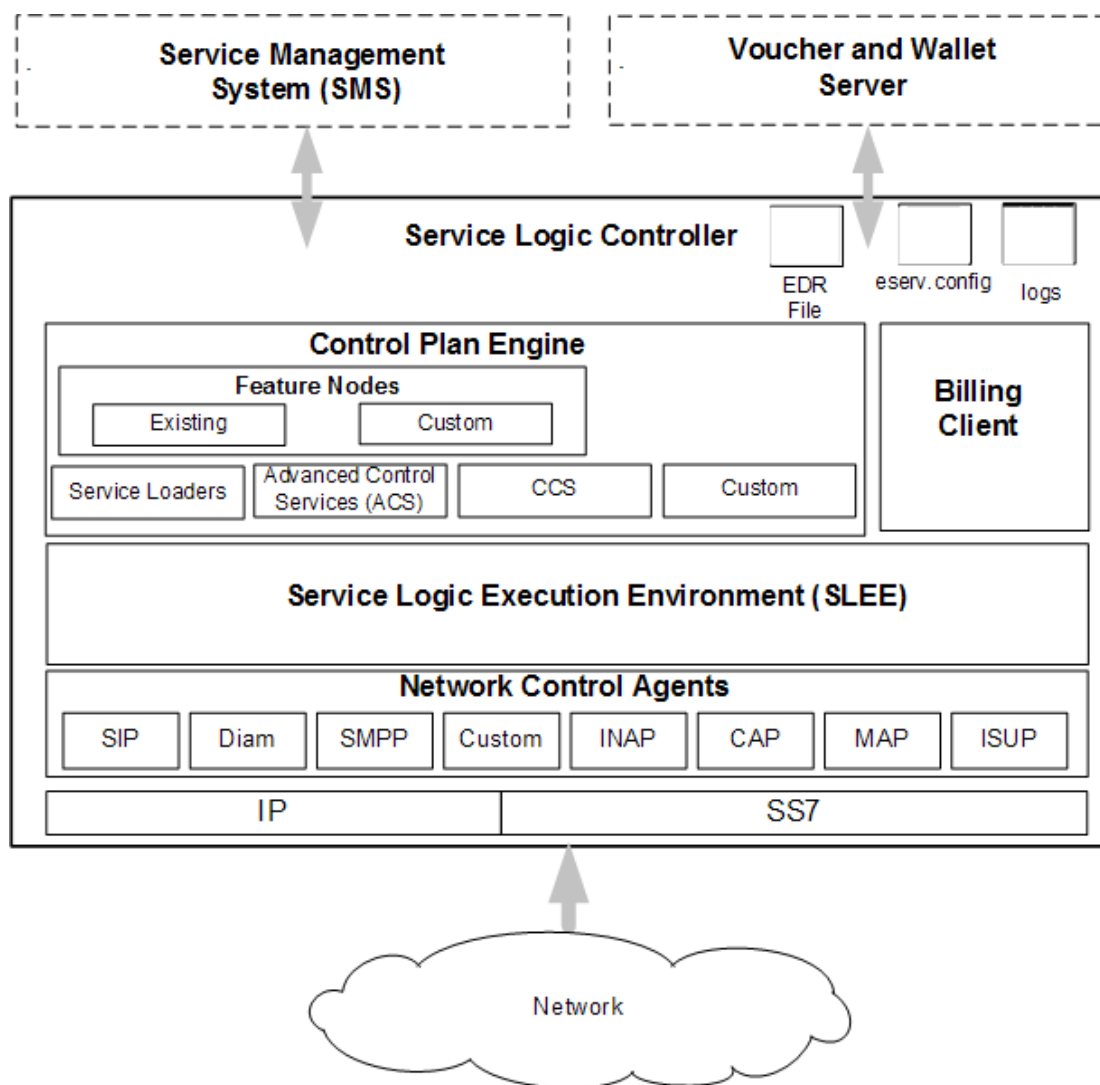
Service Management System (SMS)

Voucher and Wallet Server

Service Logic Controller

EDR File

eserv.config

logs

Control Plan Engine

Feature Nodes

Existing

Custom

Service Loaders

Advanced Control Services (ACS)

CCS

Custom

Billing Client

Service Logic Execution Environment (SLEE)

Network Control Agents

| SIP | Diam | SMPP | Custom | INAP | CAP | MAP | ISUP |
|---|---|---|---|---|---|---|---|

| IP | SS7 |
|---|---|

Network